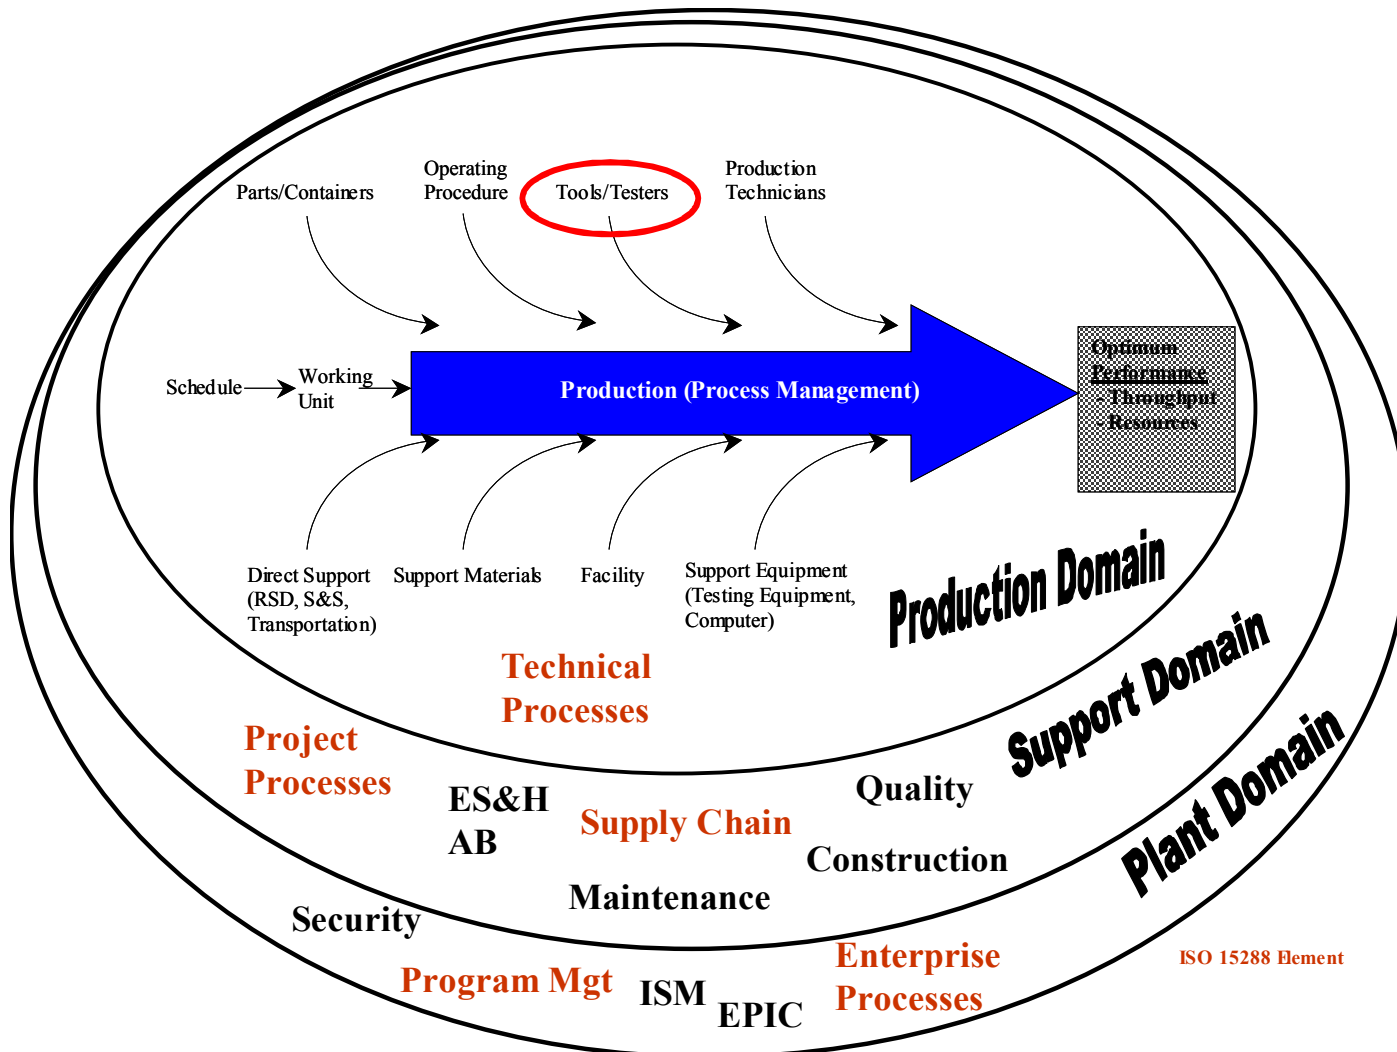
Parts/Containers

Operating Procedure

Tools/Testers

Production Technicians

Schedule

Working Unit

Production (Process Management)

Optimum Performance
- Throughput
- Resources

Direct Support (RSD, S&S, Transportation)

Support Materials

Facility

Support Equipment (Testing Equipment, Computer)

Production Domain

Support Domain

Plant Domain

Technical Processes

Project Processes

ES&H
AB

Supply Chain

Quality

Construction

Maintenance

Security

Program Mgt

ISM

EPIC

Enterprise Processes

ISO 15288 Element